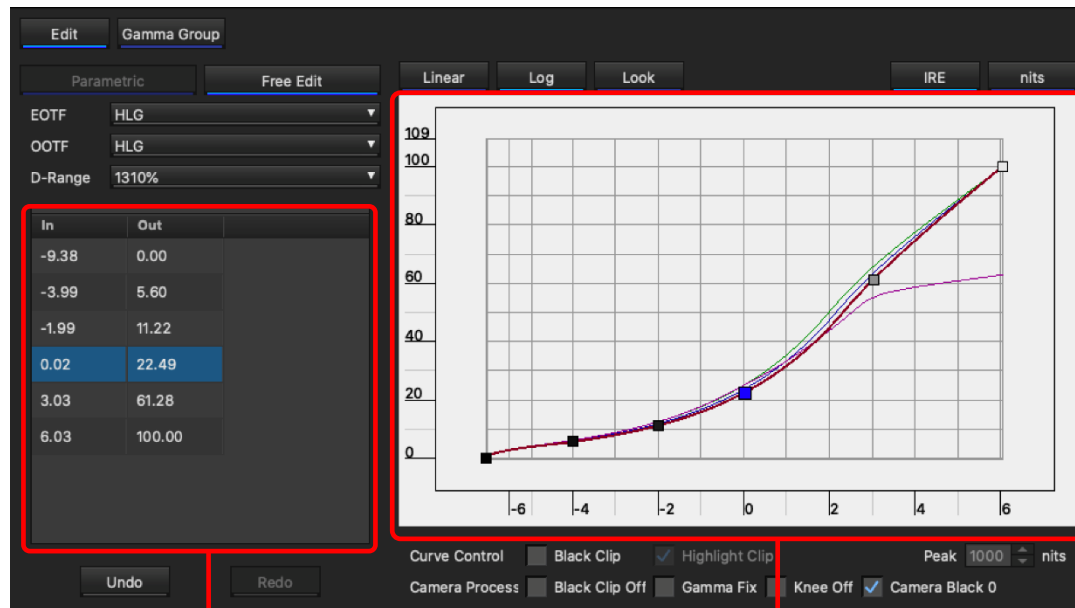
Edit Gamma Group

Parametric Free Edit

Linear Log Look IRE nits

EOTF HLG
OOTF HLG
D-Range 1310%

| In | Out |
|---|---|
| -9.38 | 0.00 |
| -3.99 | 5.60 |
| -1.99 | 11.22 |
| 0.02 | 22.49 |
| 3.03 | 61.28 |
| 6.03 | 100.00 |

109
100
80
60
40
20
0

-6 -4 -2 0 2 4 6

Undo Redo

Curve Control Black Clip Highlight Clip Peak 1000 nits
Camera Process Black Clip Off Gamma Fix Knee Off Camera Black 0